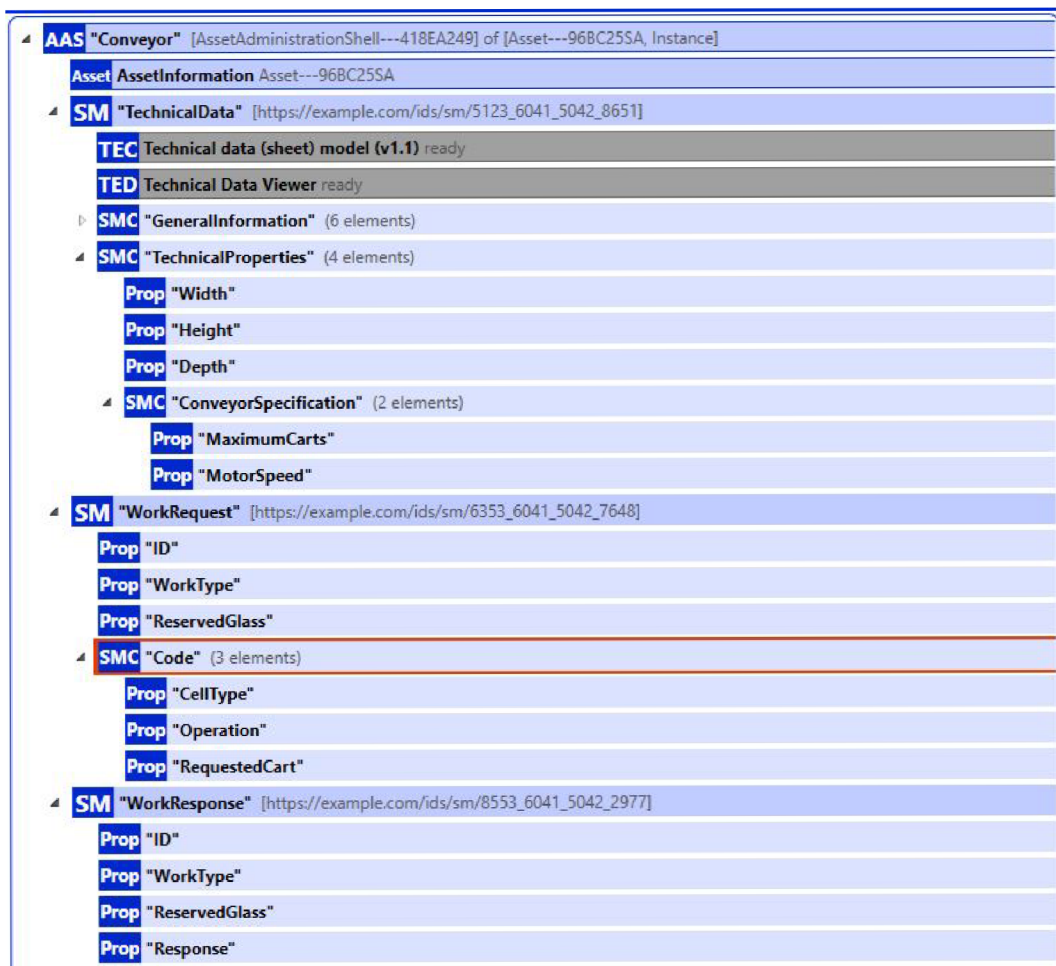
AAS "Conveyor" [AssetAdministrationShell---418EA249] of [Asset---96BC25SA, Instance]
Asset AssetInformation Asset---96BC25SA
SM "TechnicalData" [https://example.com/ids/sm/5123_6041_5042_8651]
TEC Technical data (sheet) model (v1.1) ready
TED Technical Data Viewer ready
SMC "GeneralInformation" (6 elements)
SMC "TechnicalProperties" (4 elements)
Prop "Width"
Prop "Height"
Prop "Depth"
SMC "ConveyorSpecification" (2 elements)
Prop "MaximumCarts"
Prop "MotorSpeed"
SM "WorkRequest" [https://example.com/ids/sm/6353_6041_5042_7648]
Prop "ID"
Prop "WorkType"
Prop "ReservedGlass"
SMC "Code" (3 elements)
Prop "CellType"
Prop "Operation"
Prop "RequestedCart"
SM "WorkResponse" [https://example.com/ids/sm/8553_6041_5042_2977]
Prop "ID"
Prop "WorkType"
Prop "ReservedGlass"
Prop "Response"